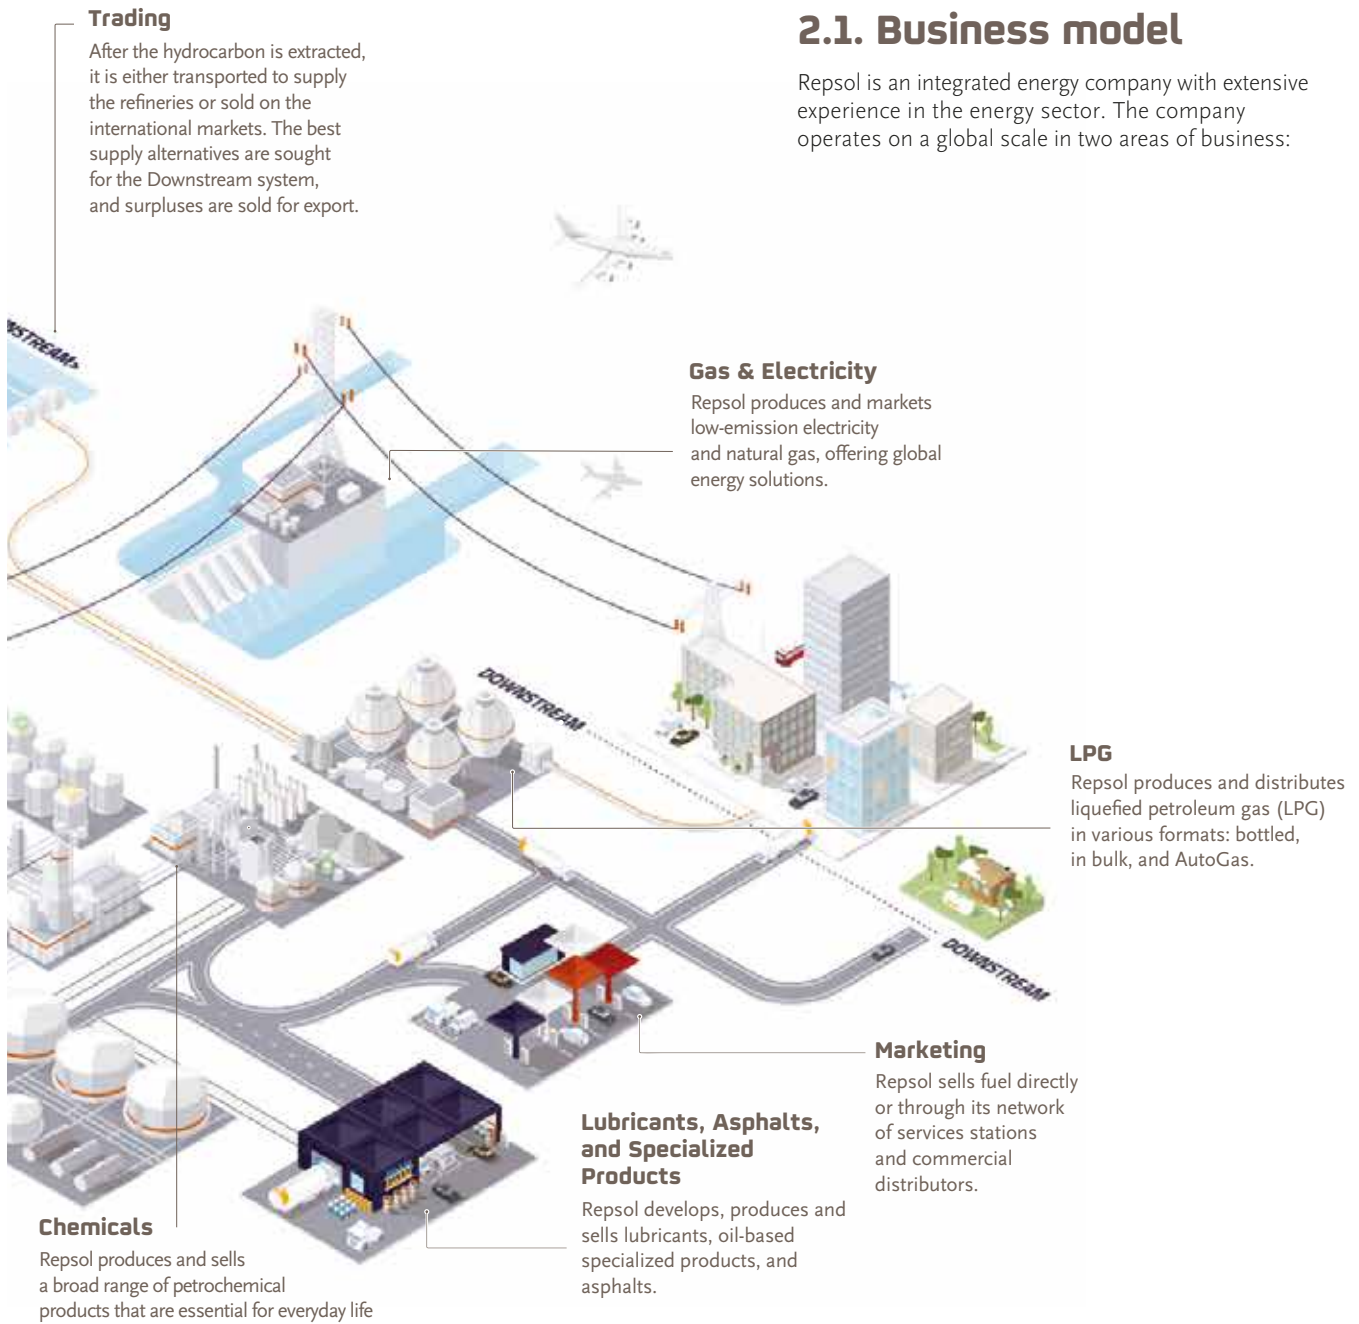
Trading

After the hydrocarbon is extracted, it is either transported to supply the refineries or sold on the international markets. The best supply alternatives are sought for the Downstream system, and surpluses are sold for export.

2.1. Business model

Repsol is an integrated energy company with extensive experience in the energy sector. The company operates on a global scale in two areas of business:

STREAM

Gas & Electricity

Repsol produces and markets low-emission electricity and natural gas, offering global energy solutions.

DOWNSTREAM

LPG

Repsol produces and distributes liquefied petroleum gas (LPG) in various formats: bottled, in bulk, and AutoGas.

DOWNSTREAM

Marketing

Repsol sells fuel directly or through its network of services stations and commercial distributors.

Lubricants, Asphalts, and Specialized Products

Repsol develops, produces and sells lubricants, oil-based specialized products, and asphalts.

Chemicals

Repsol produces and sells a broad range of petrochemical products that are essential for everyday life